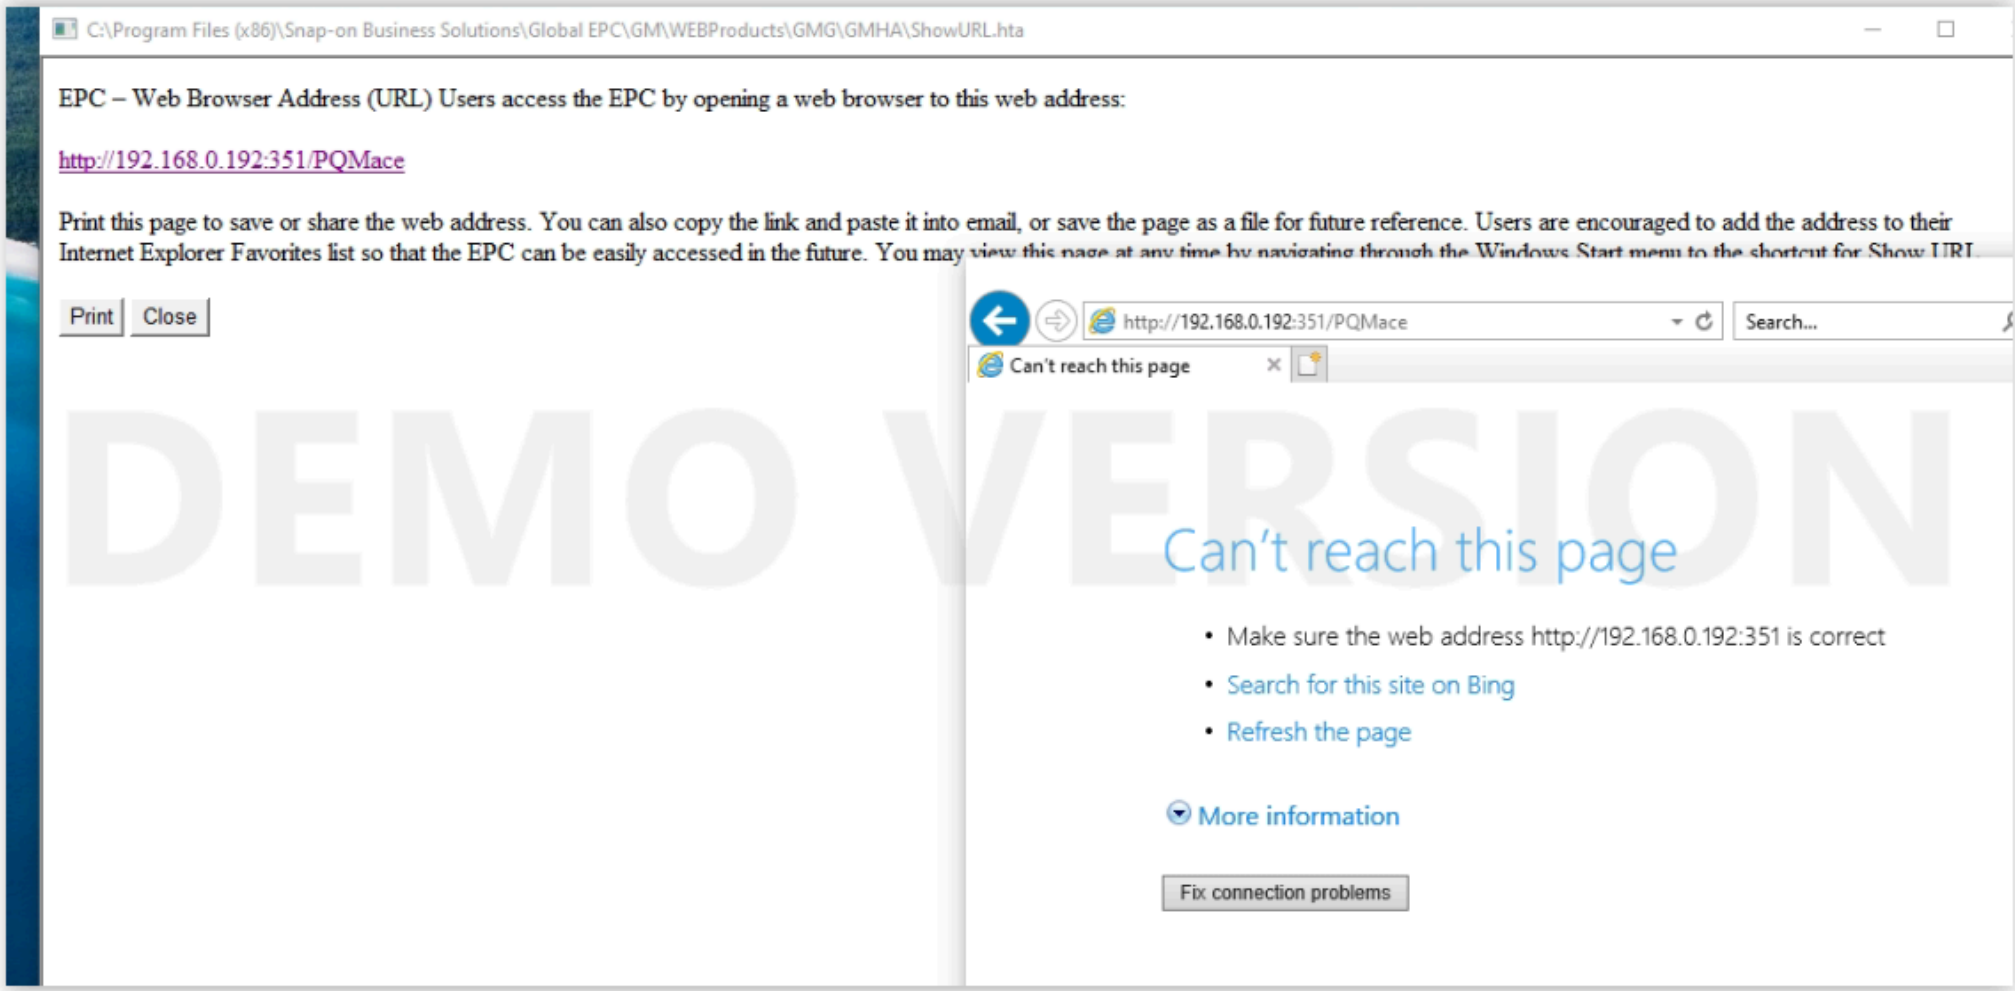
C:\Program Files (x86)\Snap-on Business Solutions\Global EPC\GM\WEBProducts\GMG\GMHA\ShowURL.hta

EPC – Web Browser Address (URL) Users access the EPC by opening a web browser to this web address:

http://192.168.0.192:351/PQMace

Print this page to save or share the web address. You can also copy the link and paste it into email, or save the page as a file for future reference. Users are encouraged to add the address to their Internet Explorer Favorites list so that the EPC can be easily accessed in the future. You may view this page at any time by navigating through the Windows Start menu to the shortcut for Show URL.

Print Close

DEMO VERSION

http://192.168.0.192:351/PQMace

Search...

Can't reach this page

Can't reach this page

• Make sure the web address http://192.168.0.192:351 is correct

• Search for this site on Bing

• Refresh the page

More information

Fix connection problems